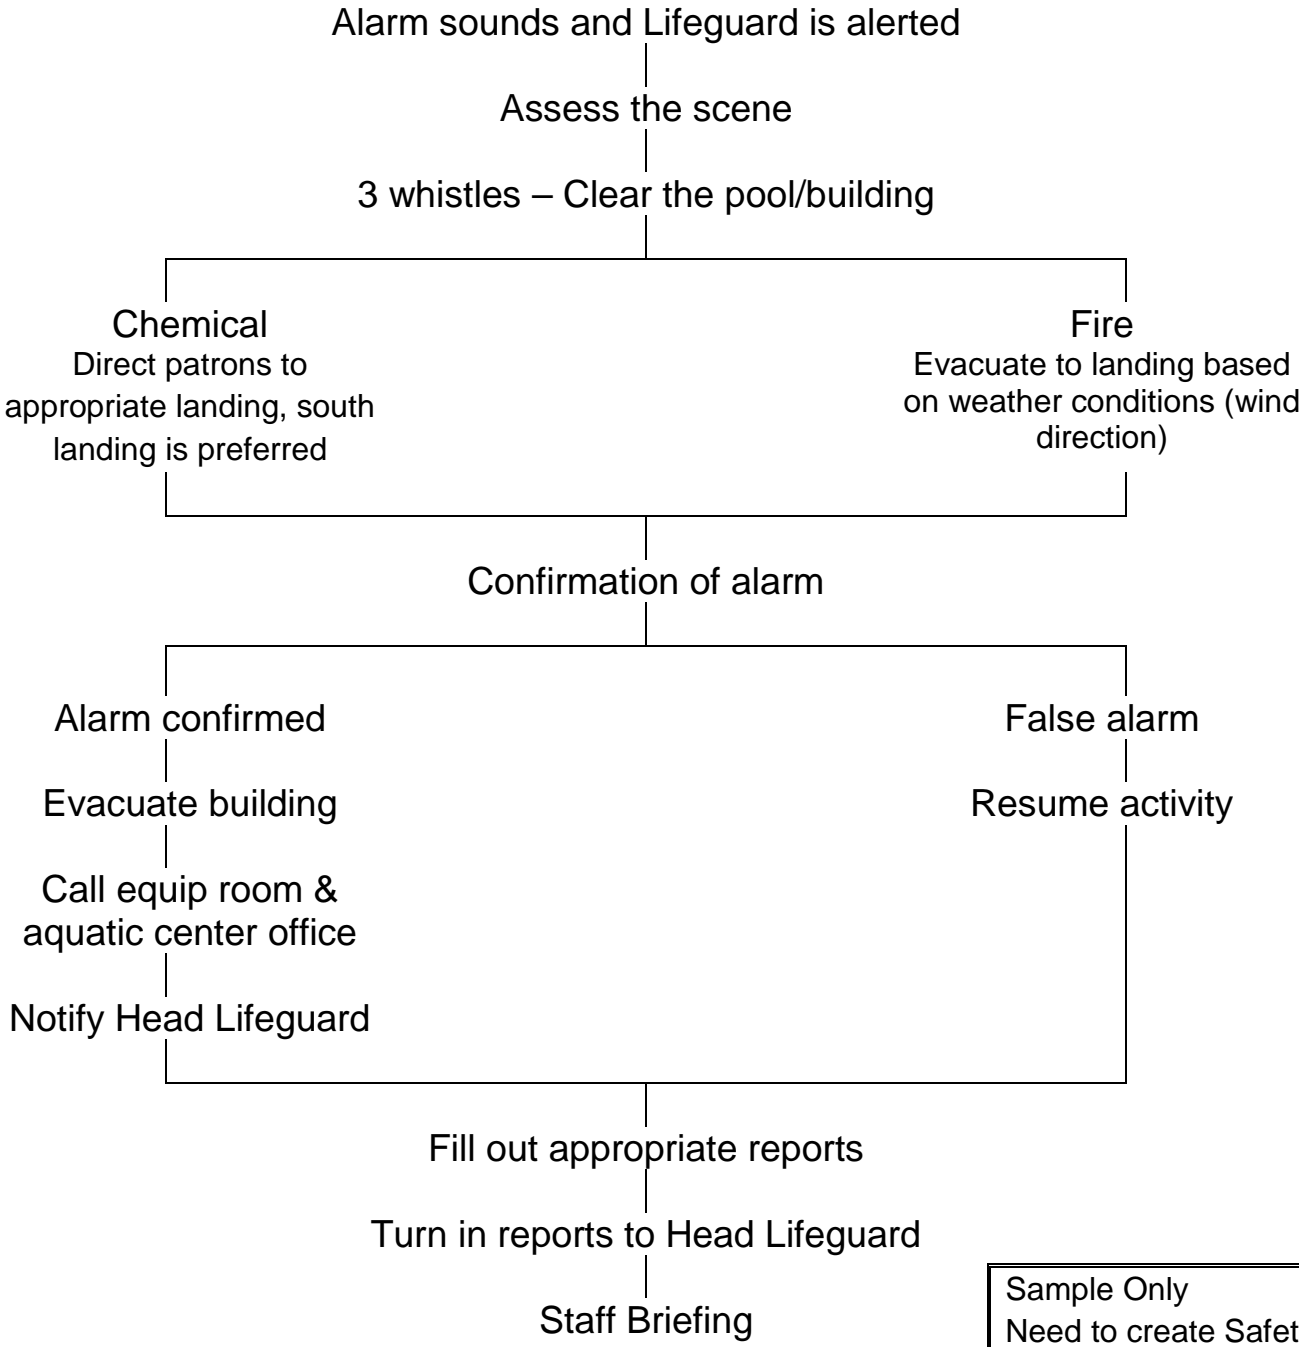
Alarm sounds and Lifeguard is alerted

Assess the scene

3 whistles – Clear the pool/building

Chemical
Direct patrons to appropriate landing, south landing is preferred

Fire
Evacuate to landing based on weather conditions (wind direction)

Confirmation of alarm

Alarm confirmed

Evacuate building

Call equip room & aquatic center office

Notify Head Lifeguard

False alarm

Resume activity

Fill out appropriate reports

Turn in reports to Head Lifeguard

Staff Briefing

Sample Only
Need to create Safet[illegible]